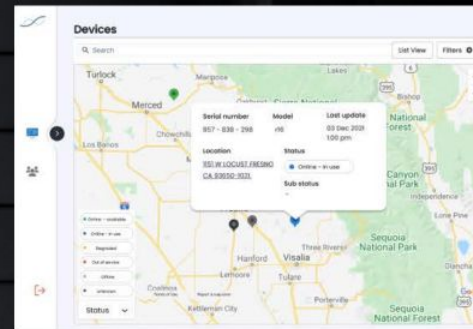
Devices

Search

List View

Filters

Turlock

Merced

Los Banos

Chowchilla

Serial number
857 - 838 - 298

Model
r16

Last update
03 Dec 2021
1:00 pm

Location
1151 W LOCUST FRESNO CA 93650-1021

Status
Online - in use

Sub status
-

Bishop

National Forest

Canyon
National Park

Independence

Lone Pine

Three Rivers

Sequoia National Park

Hanford

Visalia

Tulare

Lemoore

Porterville

Sequoia National Forest

Kettleman City

Coalinga

Online - available

Online - in use

Degraded

Out of service

Offline

Unknown

Status